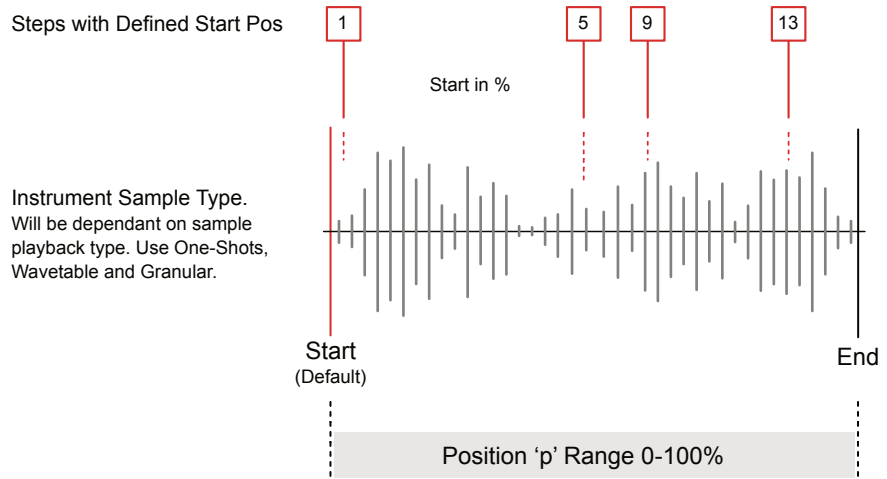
Steps with Defined Start Pos

1

5

9

13

Start in %

Instrument Sample Type.
Will be dependant on sample playback type. Use One-Shots, Wavetable and Granular.

Start
(Default)

End

Position ‘p’ Range 0-100%